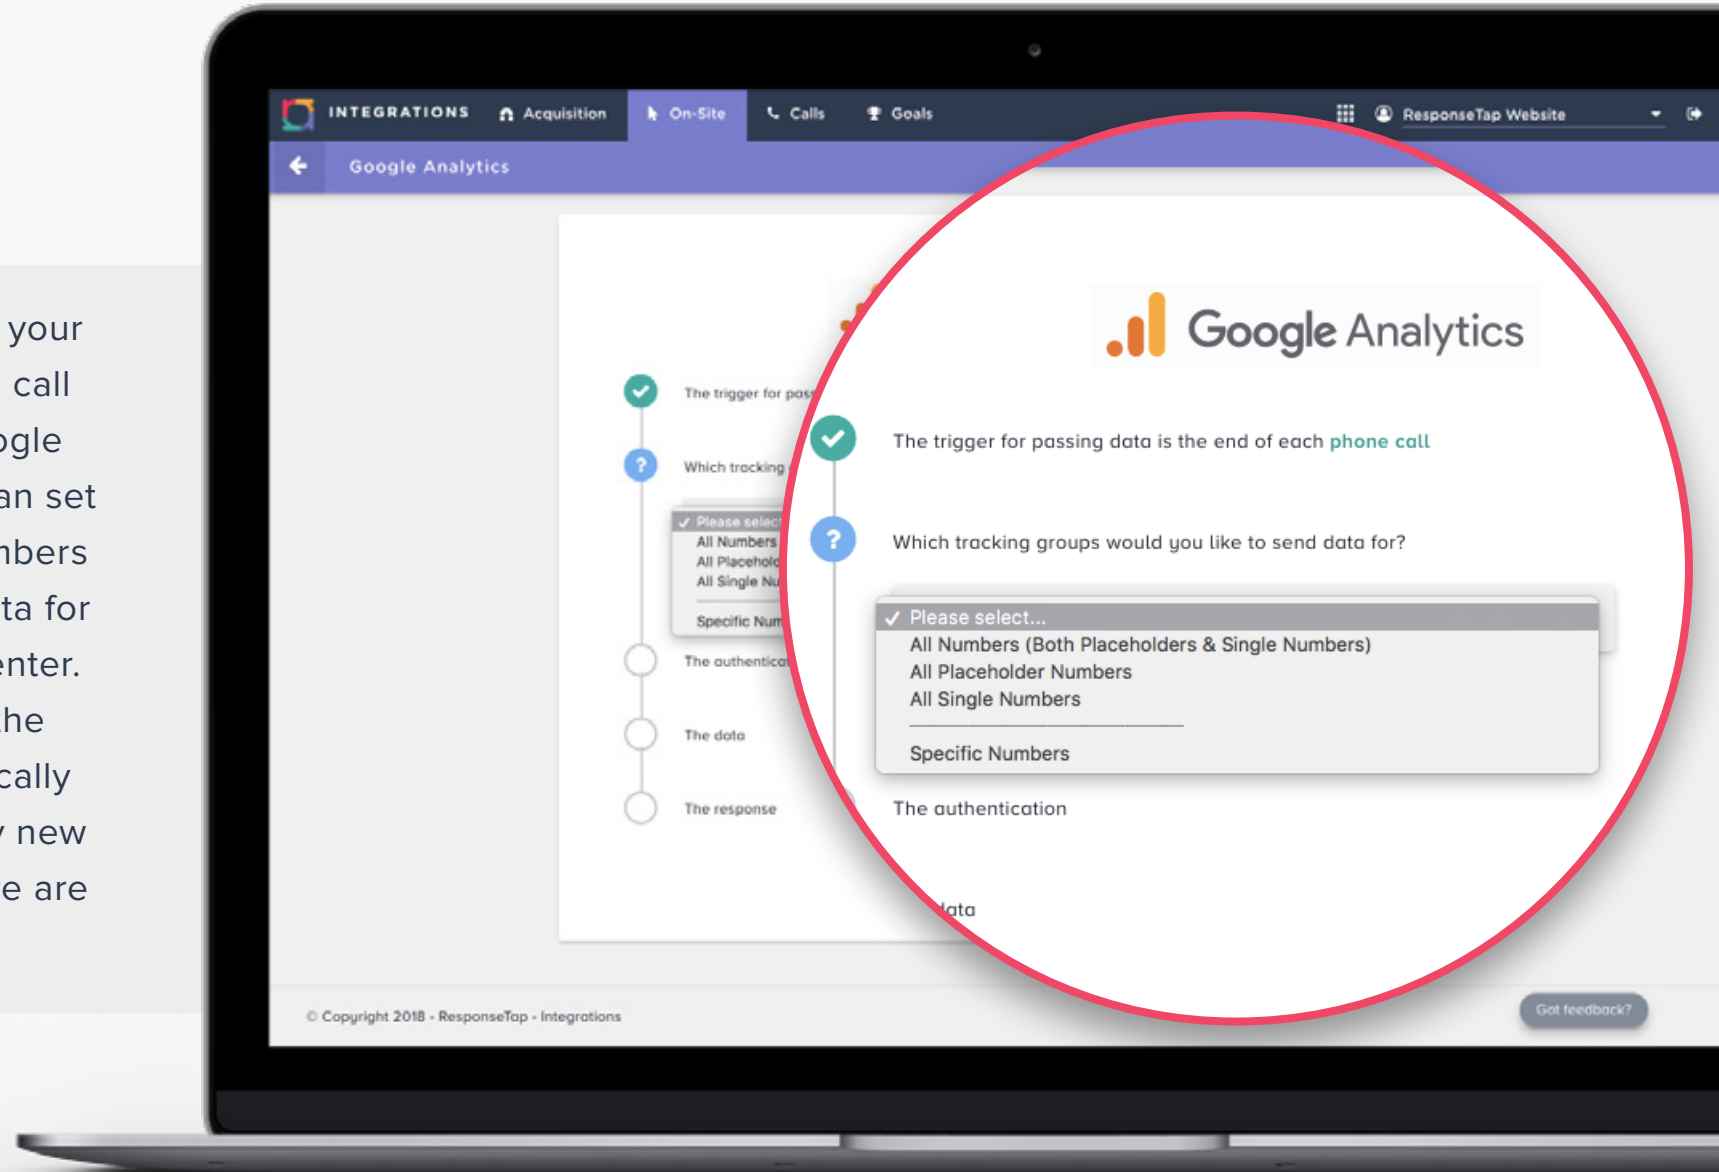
your
call
ogle
an set
nbers
ta for
enter.
he
cally
new
e are

INTEGRATIONS Acquisition On-Site Calls Goals ResponseTap Website

Google Analytics

The trigger for pas

Which tracking

✓ Please select
All Numbers
All Placehold
All Single Nu
Specific Num

The authentica

The data

The response

Google Analytics

The trigger for passing data is the end of each phone call

Which tracking groups would you like to send data for?

✓ Please select...
All Numbers (Both Placeholders & Single Numbers)
All Placeholder Numbers
All Single Numbers
Specific Numbers

The authentication

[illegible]ata

© Copyright 2018 - ResponseTap - Integrations

Got feedback?